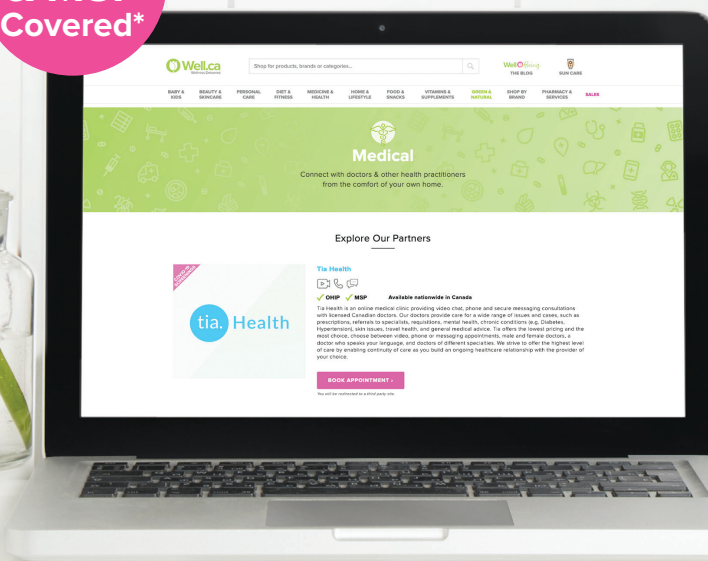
Covered*

Well.ca
Wellness Delivered

Shop for products, brands or categories...

WellBeing
THE BLOG

SUN CARE

BABY & KIDS
BEAUTY & SKINCARE
PERSONAL CARE
DIET & FITNESS
MEDICINE & HEALTH
HOME & LIFESTYLE
FOOD & SNACKS
VITAMINS & SUPPLEMENTS
GREEN & NATURAL
SHOP BY BRAND
PHARMACY & SERVICES
SALES

Medical

Connect with doctors & other health practitioners from the comfort of your own home.

Explore Our Partners

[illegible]

tia. Health

Tia Health

✓ OHIP ✓ MSP Available nationwide in Canada

Tia Health is an online medical clinic providing video chat, phone and secure messaging consultations with licensed Canadian doctors. Our doctors provide care for a wide range of issues and cases, such as prescriptions, referrals to specialists, requisitions, mental health, chronic conditions (e.g. Diabetes, Hypertension), skin issues, travel health, and general medical advice. Tia offers the lowest pricing and the most choice, choose between video, phone or messaging appointments, male and female doctors, a doctor who speaks your language, and doctors of different specialties. We strive to offer the highest level of care by enabling continuity of care as you build an ongoing healthcare relationship with the provider of your choice.

BOOK APPOINTMENT ›

You will be redirected to a third party site.